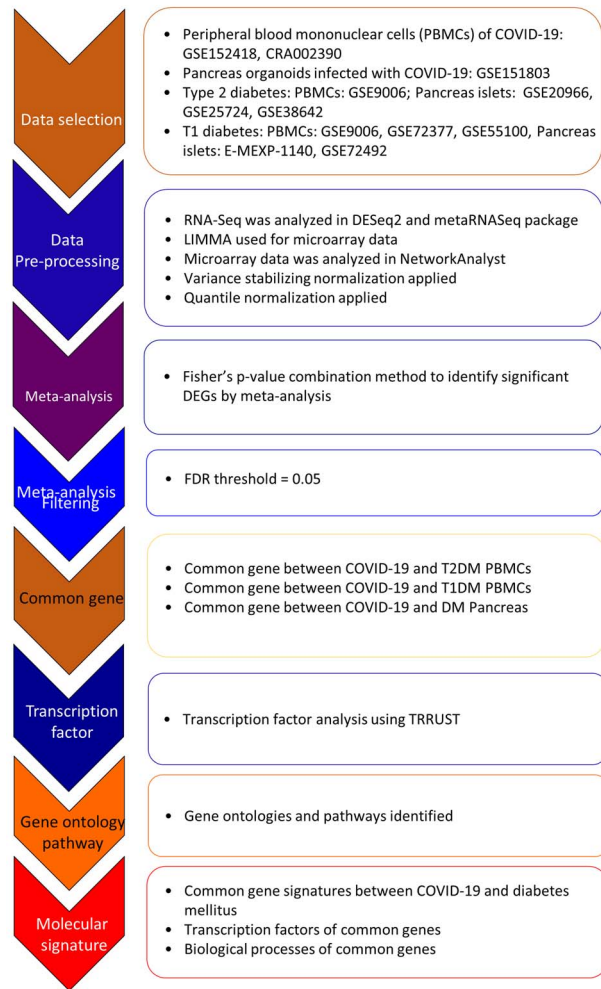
Data selection

- Peripheral blood mononuclear cells (PBMCs) of COVID-19: GSE152418, CRA002390
- Pancreas organoids infected with COVID-19: GSE151803
- Type 2 diabetes: PBMCs: GSE9006; Pancreas islets: GSE20966, GSE25724, GSE38642
- T1 diabetes: PBMCs: GSE9006, GSE72377, GSE55100, Pancreas islets: E-MEXP-1140, GSE72492

Data Pre-processing

- RNA-Seq was analyzed in DESeq2 and metaRNASeq package
- LIMMA used for microarray data
- Microarray data was analyzed in NetworkAnalyst
- Variance stabilizing normalization applied
- Quantile normalization applied

Meta-analysis

- Fisher's p-value combination method to identify significant DEGs by meta-analysis

Meta-analysis Filtering

- FDR threshold = 0.05

Common gene

- Common gene between COVID-19 and T2DM PBMCs
- Common gene between COVID-19 and T1DM PBMCs
- Common gene between COVID-19 and DM Pancreas

Transcription factor

- Transcription factor analysis using TRRUST

Gene ontology pathway

- Gene ontologies and pathways identified

Molecular signature

- Common gene signatures between COVID-19 and diabetes mellitus
- Transcription factors of common genes
- Biological processes of common genes